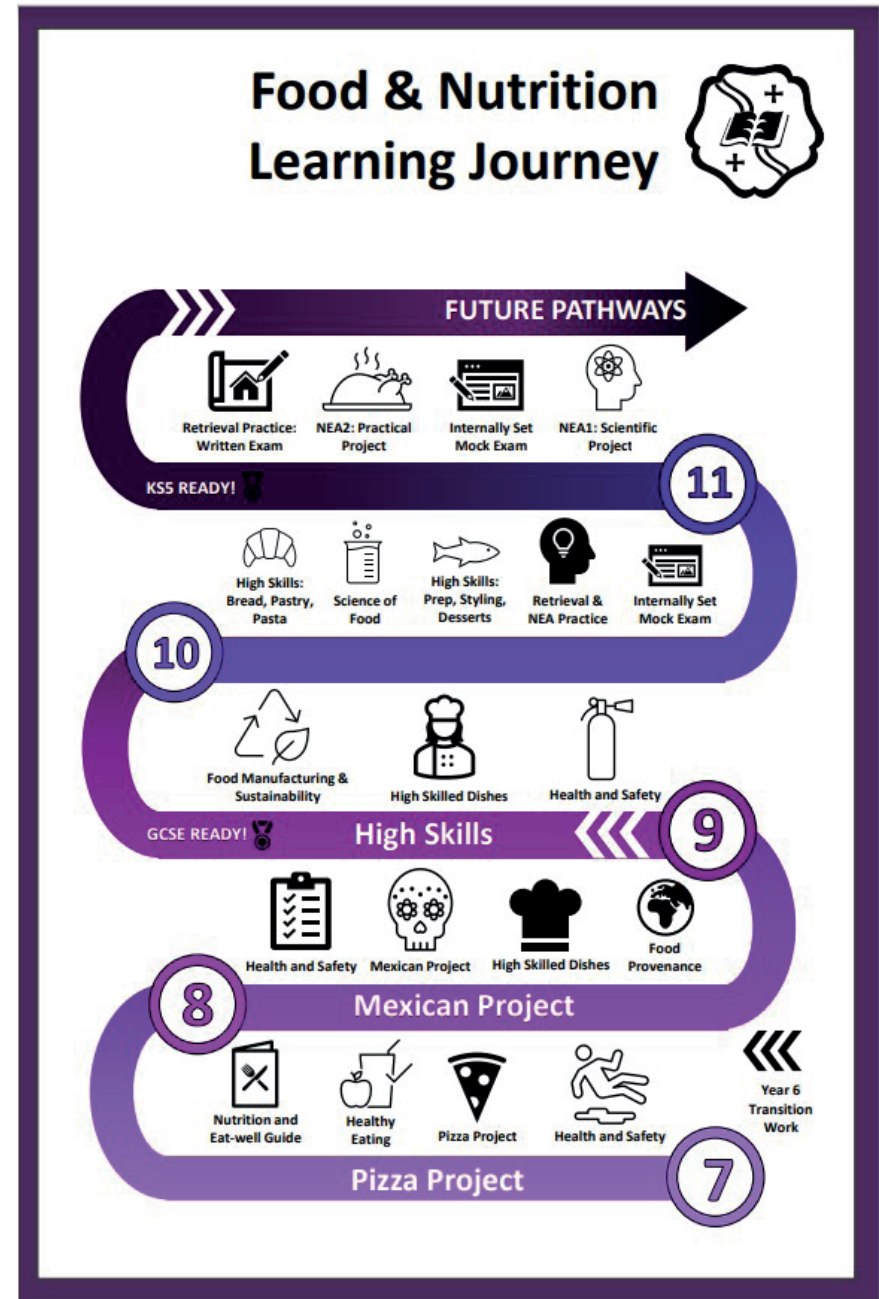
Food & Nutrition Learning Journey

FUTURE PATHWAYS

Retrieval Practice: Written Exam

NEA2: Practical Project

Internally Set Mock Exam

NEA1: Scientific Project

KS5 READY!

11

High Skills: Bread, Pastry, Pasta

Science of Food

High Skills: Prep, Styling, Desserts

Retrieval & NEA Practice

Internally Set Mock Exam

10

Food Manufacturing & Sustainability

High Skilled Dishes

Health and Safety

GCSE READY!

High Skills

9

Health and Safety

Mexican Project

High Skilled Dishes

Food Provenance

8

Mexican Project

Nutrition and Eat-well Guide

Healthy Eating

Pizza Project

Health and Safety

Year 6 Transition Work

Pizza Project

7